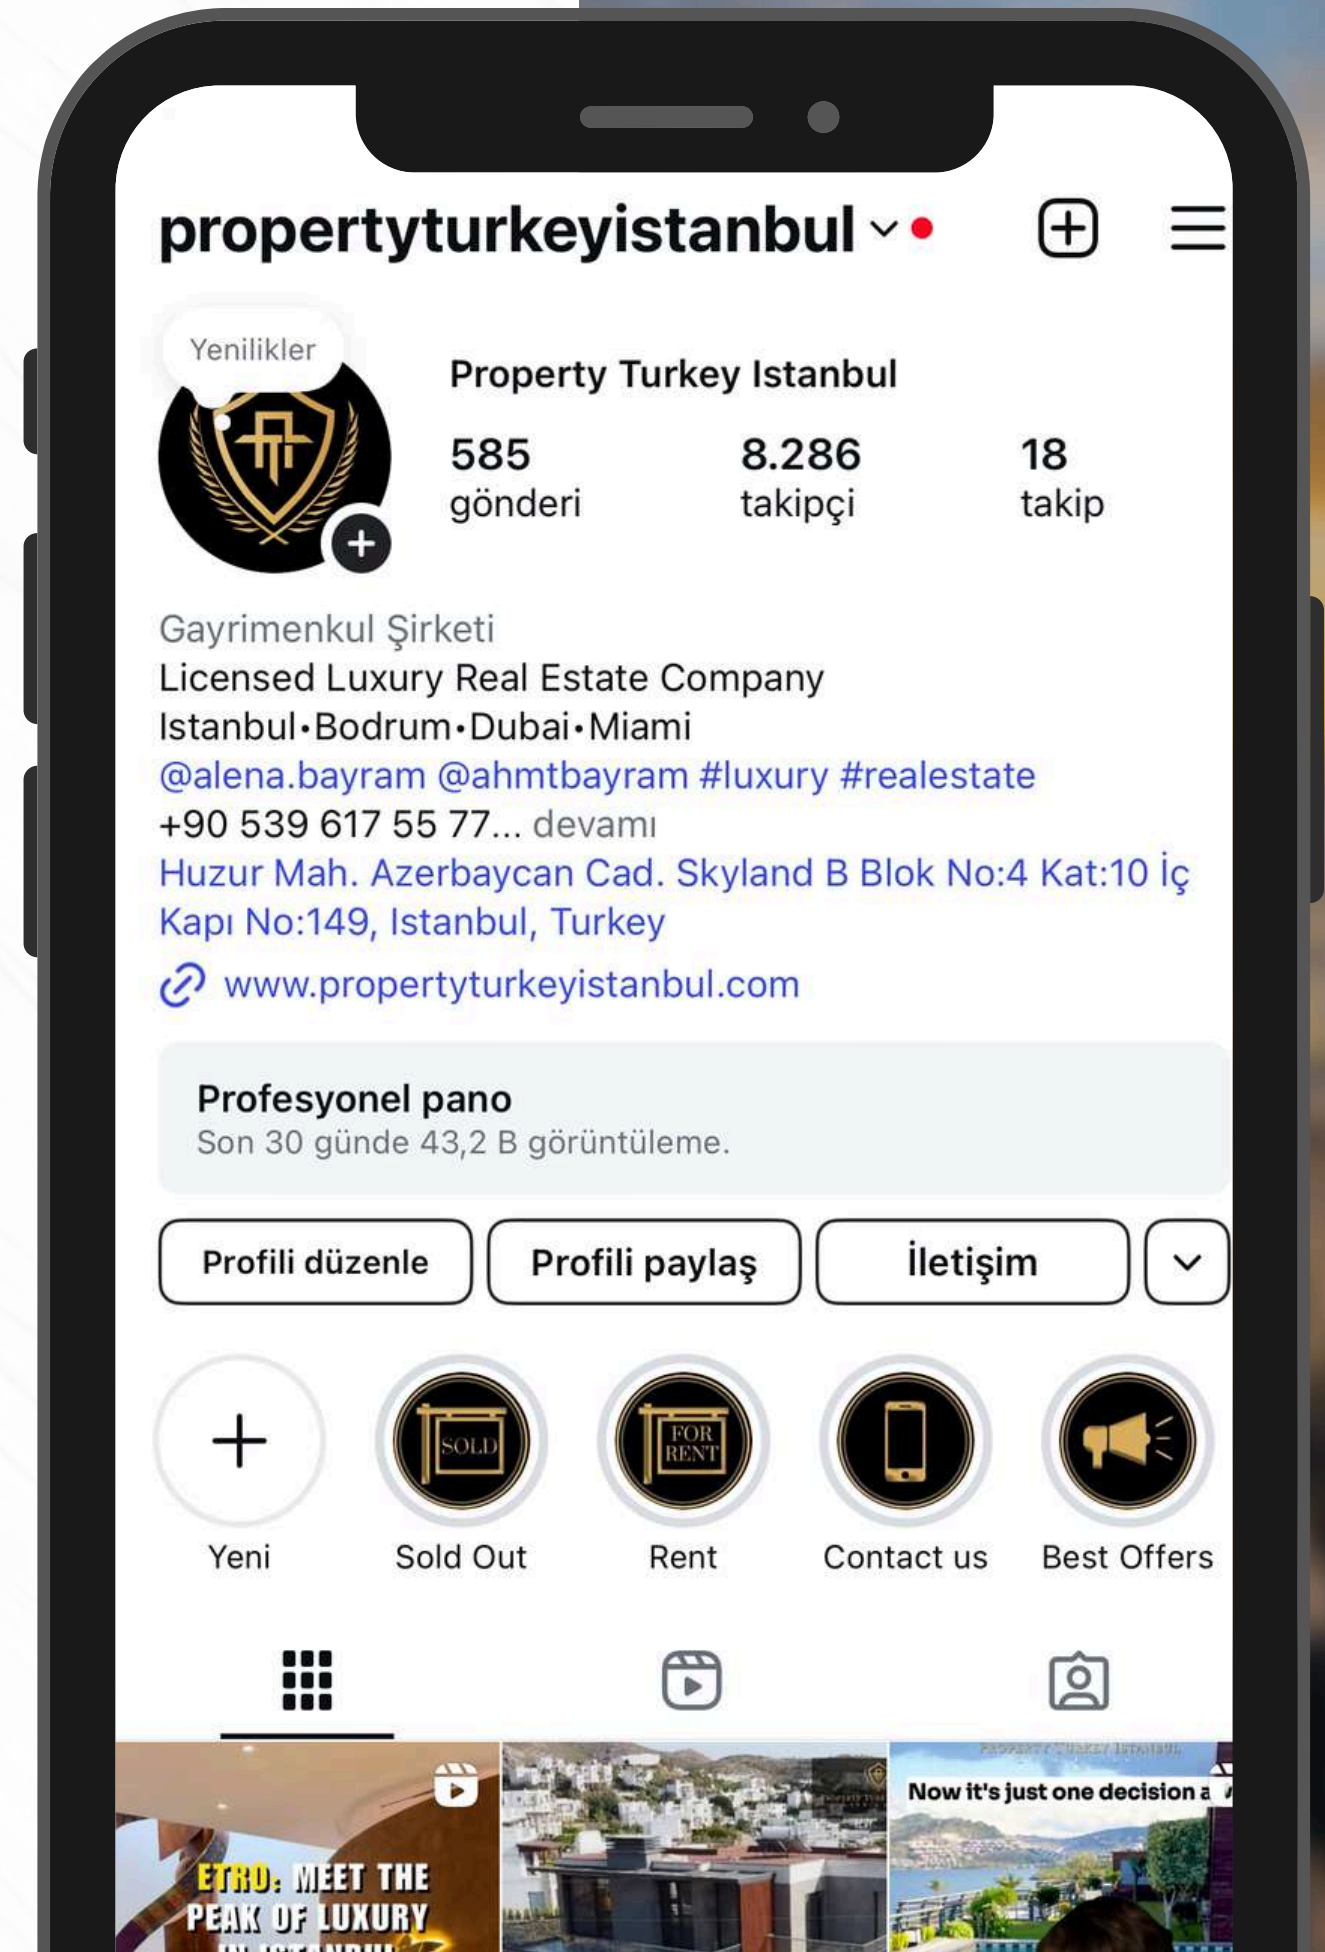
propertyturkeyistanbul

Yenilikler

Property Turkey Istanbul

585 gönderi

8.286 takipçi

18 takip

Gayrimenkul Şirketi
Licensed Luxury Real Estate Company
Istanbul•Bodrum•Dubai•Miami
@alena.bayram @ahmtbayram #luxury #realestate
+90 539 617 55 77... devamı
Huzur Mah. Azerbaycan Cad. Skyland B Blok No:4 Kat:10 İç Kapı No:149, Istanbul, Turkey
www.propertyturkeyistanbul.com

Profesyonel pano
Son 30 günde 43,2 B görüntüleme.

Profili düzenle | Profili paylaş | İletişim

Yeni

SOLD
Sold Out

FOR RENT
Rent

Contact us

Best Offers

ETRD: MEET THE PEAK OF LUXURY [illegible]

PROPERTY TURKEY ISTANBUL
Now it's just one decision a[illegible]